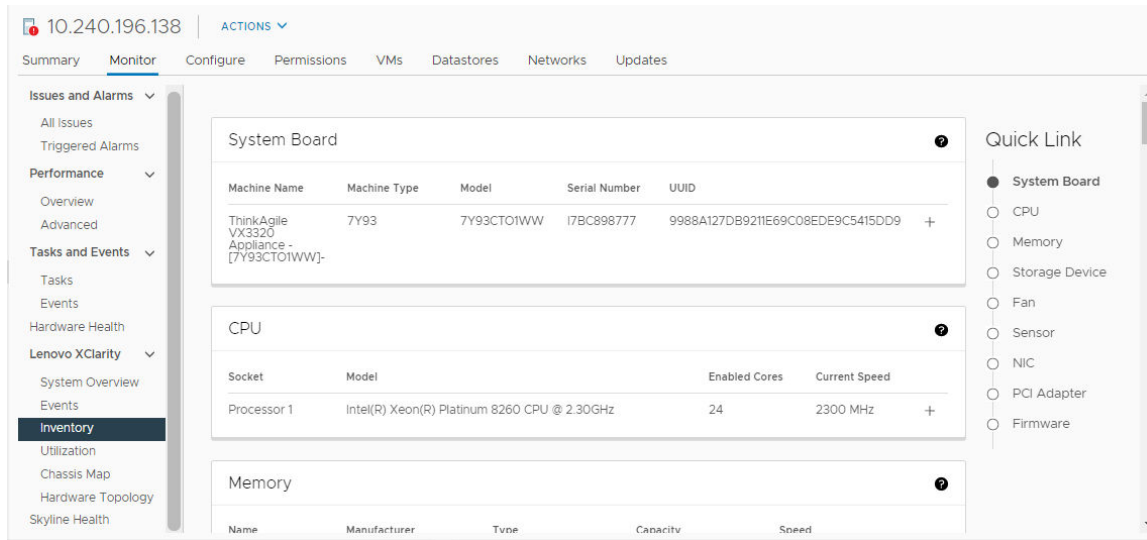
10.240.196.138 | ACTIONS

Summary Monitor Configure Permissions VMs Datastores Networks Updates

Issues and Alarms
All Issues
Triggered Alarms
Performance
Overview
Advanced
Tasks and Events
Tasks
Events
Hardware Health
Lenovo XClarity
System Overview
Events
Inventory
Utilization
Chassis Map
Hardware Topology
Skyline Health

System Board

| Machine Name | Machine Type | Model | Serial Number | UUID |
|---|---|---|---|---|
| ThinkAgile VX3320 Appliance - [7Y93CTO1WW]- | 7Y93 | 7Y93CTO1WW | I7BC898777 | 9988A127DB9211E69C08EDE9C5415DD9 |

CPU

| Socket | Model | Enabled Cores | Current Speed |
|---|---|---|---|
| Processor 1 | Intel(R) Xeon(R) Platinum 8260 CPU @ 2.30GHz | 24 | 2300 MHz |

Memory

| Name | Manufacturer | Type | Capacity | Speed |
|---|---|---|---|---|

Quick Link
System Board
CPU
Memory
Storage Device
Fan
Sensor
NIC
PCI Adapter
Firmware